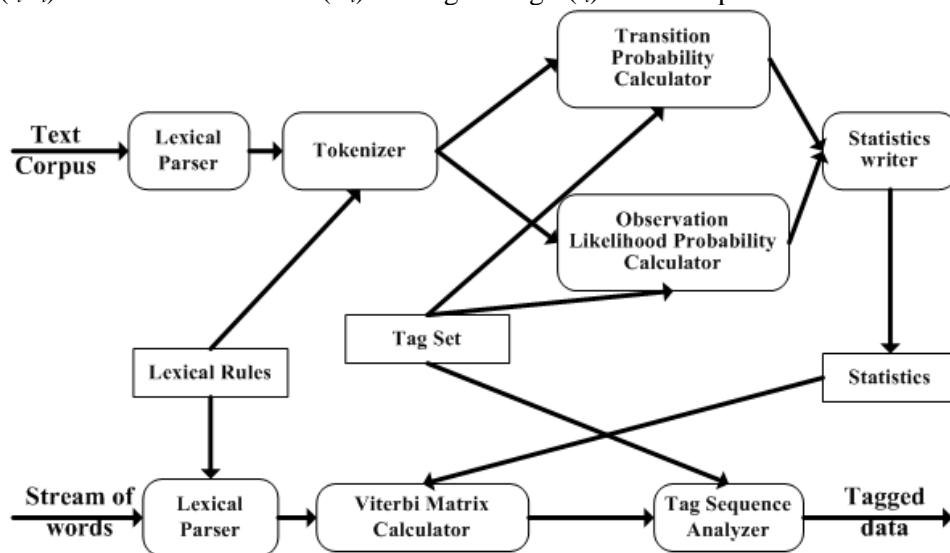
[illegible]

Text Corpus

Lexical Parser

Tokenizer

Transition Probability Calculator

Statistics writer

Observation Likelihood Probability Calculator

Tag Set

Lexical Rules

Statistics

Stream of words

Lexical Parser

Viterbi Matrix Calculator

Tag Sequence Analyzer

Tagged data